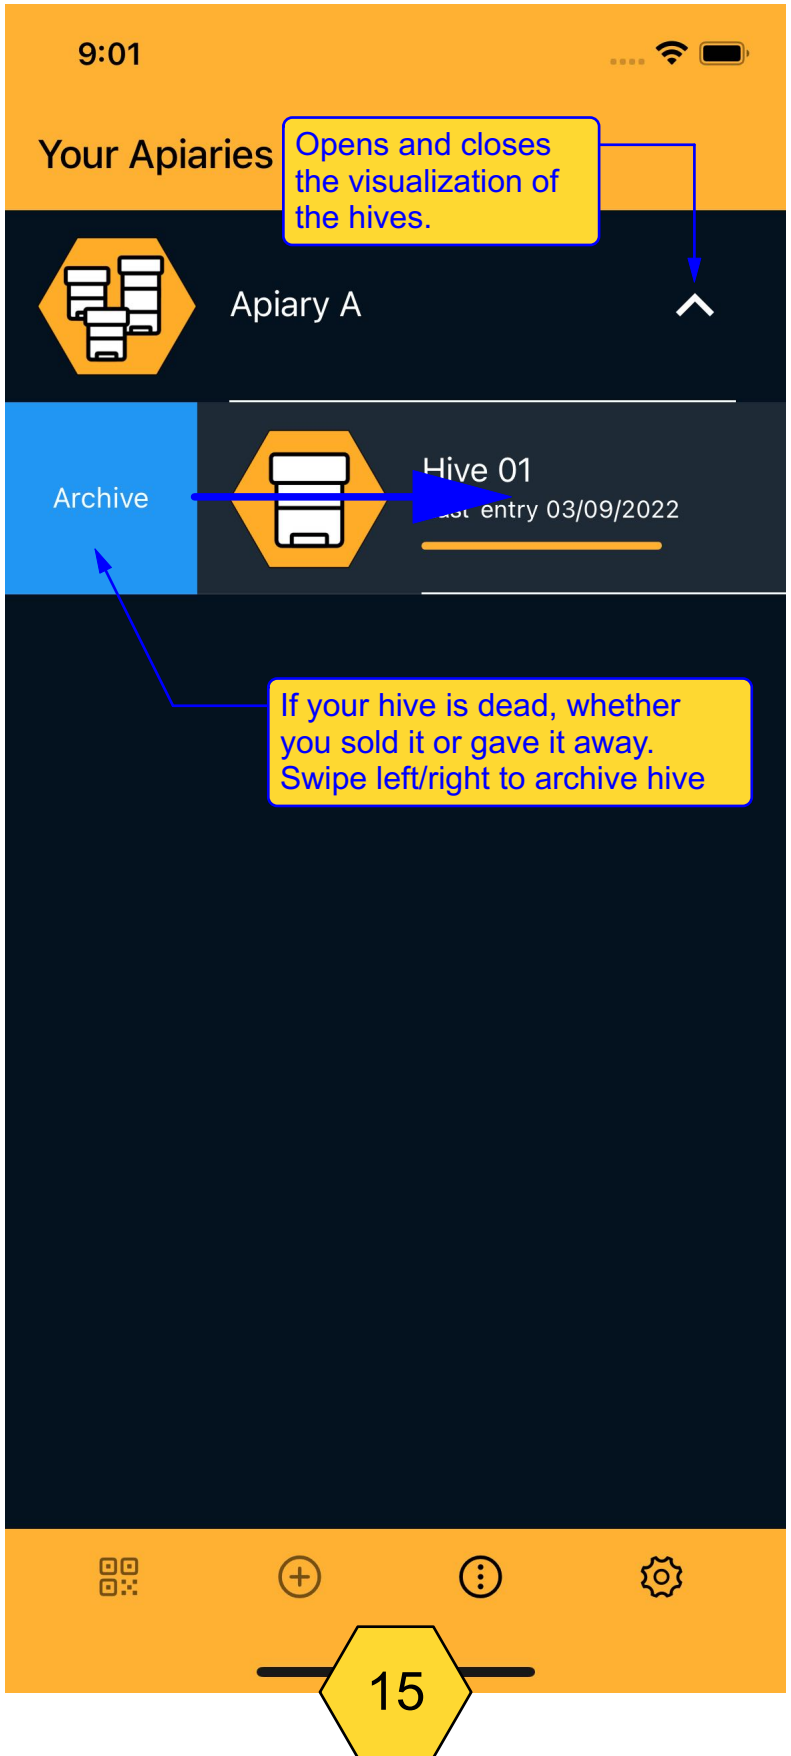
9:01

Your Apiaries

Opens and closes the visualization of the hives.

Apiary A

Archive

Hive 01
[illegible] entry 03/09/2022

If your hive is dead, whether you sold it or gave it away. Swipe left/right to archive hive

15